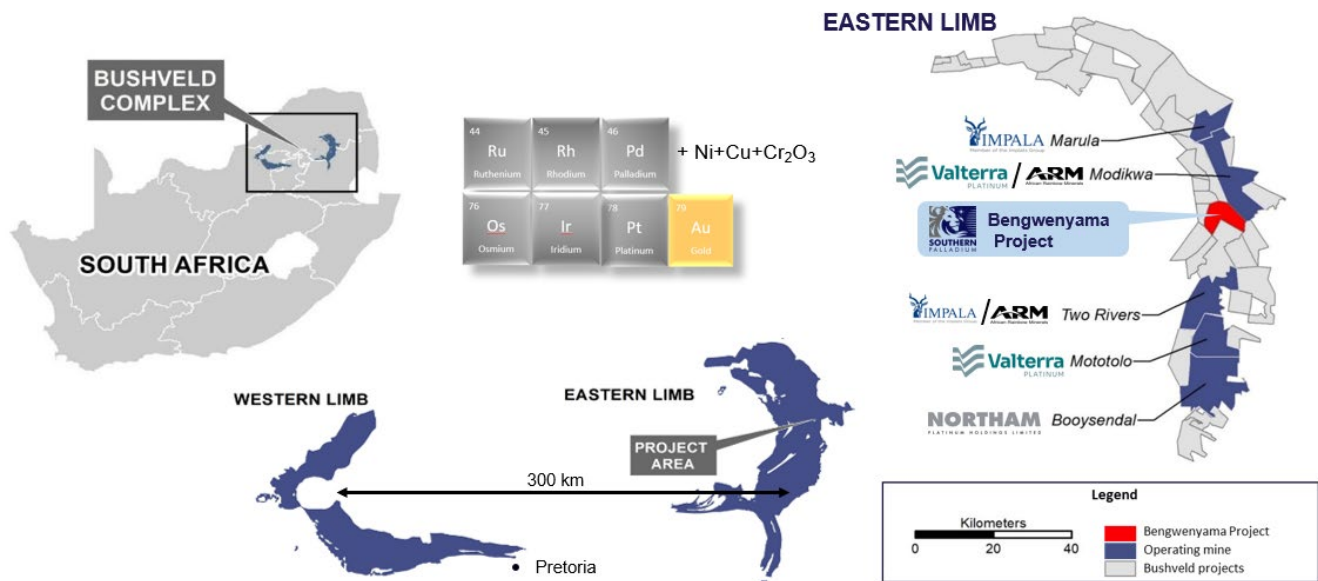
BUSHVELD COMPLEX

SOUTH AFRICA

| 44 Ru Ruthenium | 45 Rh Rhodium | 46 Pd Palladium |
|---|---|---|
| 76 Os Osmium | 77 Ir Iridium | 78 Pt Platinum | 79 Au Gold |

+ Ni+Cu+$Cr_2O_3$

EASTERN LIMB

IMPALA Member of the Implats Group Marula

Valterra PLATINUM / ARM African Rainbow Minerals Modikwa

SOUTHERN PALLADIUM Bengwenyama Project

IMPALA Member of the Implats Group / ARM African Rainbow Minerals Two Rivers

Valterra PLATINUM Mototolo

NORTHAM PLATINUM HOLDINGS LIMITED Booysendal

WESTERN LIMB

EASTERN LIMB

PROJECT AREA

300 km

Pretoria

Legend

Kilometers
0 20 40

Bengwenyama Project
Operating mine
Bushveld projects